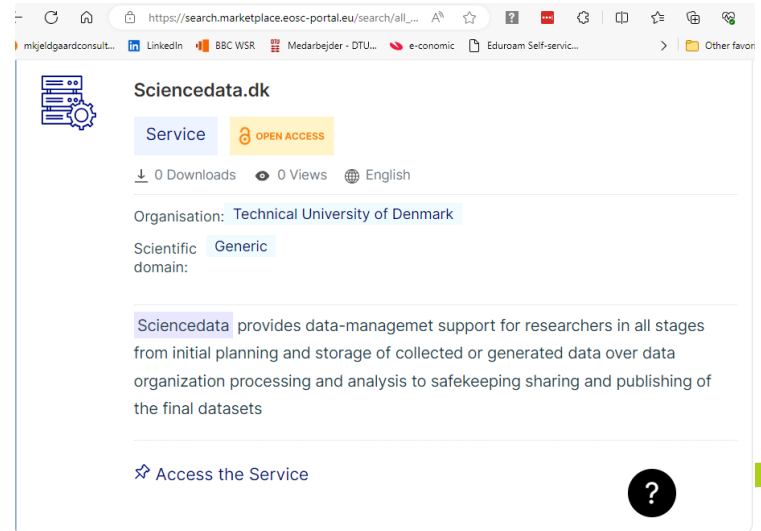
https://search.marketplace.eosc-portal.eu/search/all_...

mkjeldgaardconsult... LinkedIn BBC WSR Medarbejder - DTU... e-conomic Eduroam Self-servic... Other favori

Sciencedata.dk

Service OPEN ACCESS

0 Downloads 0 Views English

Organisation: Technical University of Denmark

Scientific domain: Generic

Sciencedata provides data-managemet support for researchers in all stages from initial planning and storage of collected or generated data over data organization processing and analysis to safekeeping sharing and publishing of the final datasets

Access the Service

?